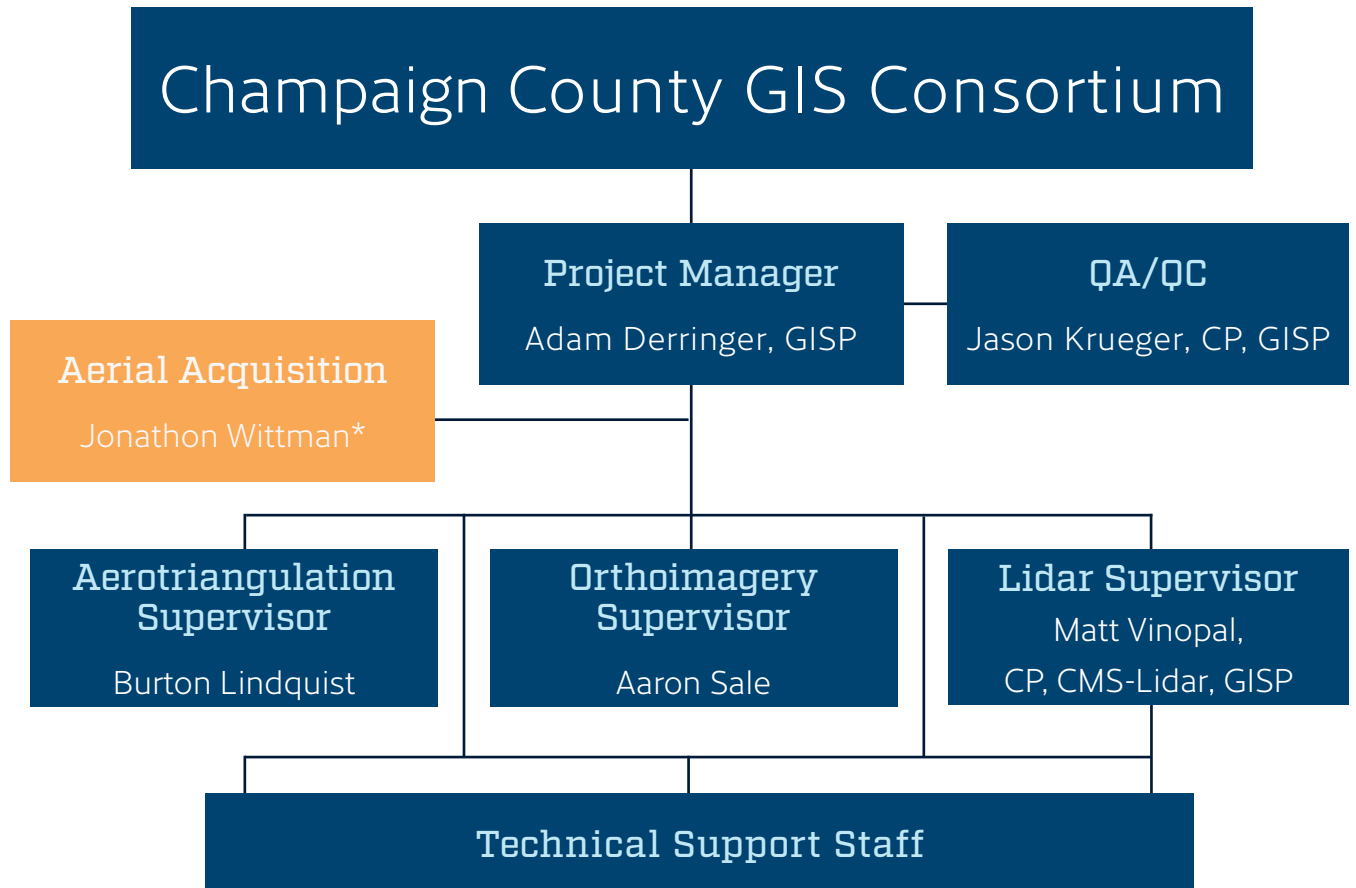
Champaign County GIS Consortium

Project Manager
Adam Derringer, GISP

QA/QC
Jason Krueger, CP, GISP

Aerial Acquisition
Jonathon Wittman*

Aerotriangulation Supervisor
Burton Lindquist

Orthoimagery Supervisor
Aaron Sale

Lidar Supervisor
Matt Vinopal, CP, CMS-Lidar, GISP

Technical Support Staff